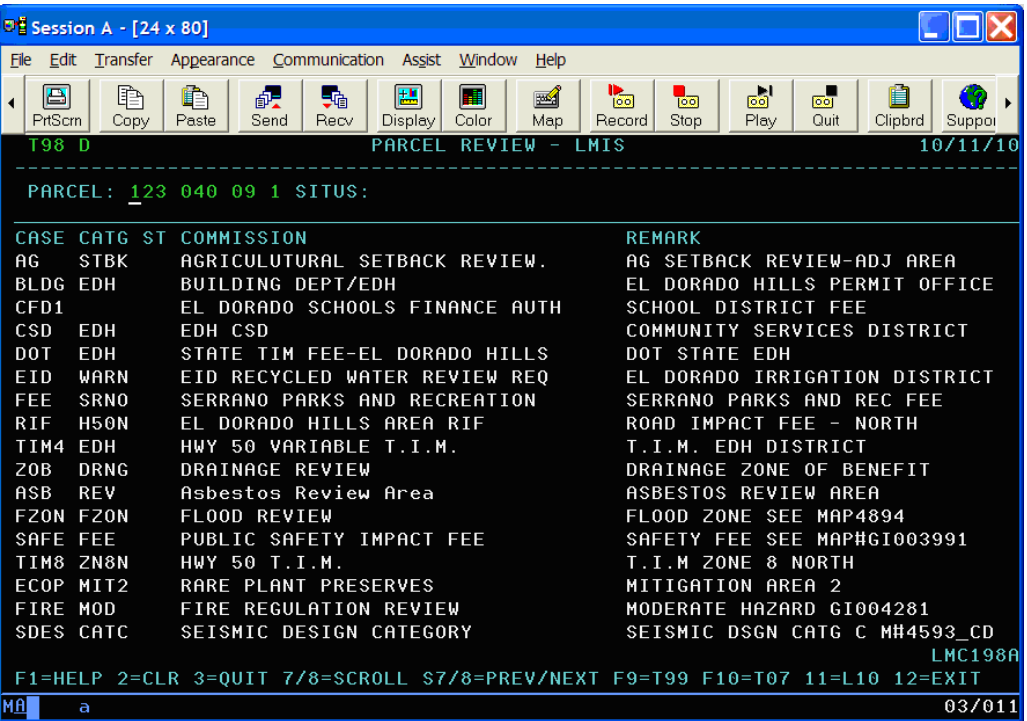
Session A - [24 x 80]

File Edit Transfer Appearance Communication Assist Window Help

PrtScrn Copy Paste Send Recv Display Color Map Record Stop Play Quit Clipbrd Suppor

T98 D PARCEL REVIEW - LMIS 10/11/10

PARCEL: 123 040 09 1 SITUS:

| CASE | CATG | ST | COMMISSION | REMARK |
|---|---|---|---|---|
| AG | STBK | | AGRICULTURAL SETBACK REVIEW. | AG SETBACK REVIEW-ADJ AREA |
| BLDG | EDH | | BUILDING DEPT/EDH | EL DORADO HILLS PERMIT OFFICE |
| CFD1 | | | EL DORADO SCHOOLS FINANCE AUTH | SCHOOL DISTRICT FEE |
| CSD | EDH | | EDH CSD | COMMUNITY SERVICES DISTRICT |
| DOT | EDH | | STATE TIM FEE-EL DORADO HILLS | DOT STATE EDH |
| EID | WARN | | EID RECYCLED WATER REVIEW REQ | EL DORADO IRRIGATION DISTRICT |
| FEE | SRNO | | SERRANO PARKS AND RECREATION | SERRANO PARKS AND REC FEE |
| RIF | H50N | | EL DORADO HILLS AREA RIF | ROAD IMPACT FEE - NORTH |
| TIM4 | EDH | | HWY 50 VARIABLE T.I.M. | T.I.M. EDH DISTRICT |
| ZOB | DRNG | | DRAINAGE REVIEW | DRAINAGE ZONE OF BENEFIT |
| ASB | REV | | Asbestos Review Area | ASBESTOS REVIEW AREA |
| FZON | FZON | | FLOOD REVIEW | FLOOD ZONE SEE MAP4894 |
| SAFE | FEE | | PUBLIC SAFETY IMPACT FEE | SAFETY FEE SEE MAP#GI003991 |
| TIM8 | ZN8N | | HWY 50 T.I.M. | T.I.M ZONE 8 NORTH |
| ECOP | MIT2 | | RARE PLANT PRESERVES | MITIGATION AREA 2 |
| FIRE | MOD | | FIRE REGULATION REVIEW | MODERATE HAZARD GI004281 |
| SDES | CATC | | SEISMIC DESIGN CATEGORY | SEISMIC DSGN CATG C M#4593_CD |

LMC198A

F1=HELP 2=CLR 3=QUIT 7/8=SCROLL S7/8=PREV/NEXT F9=T99 F10=T07 11=L10 12=EXIT

MA a 03/011